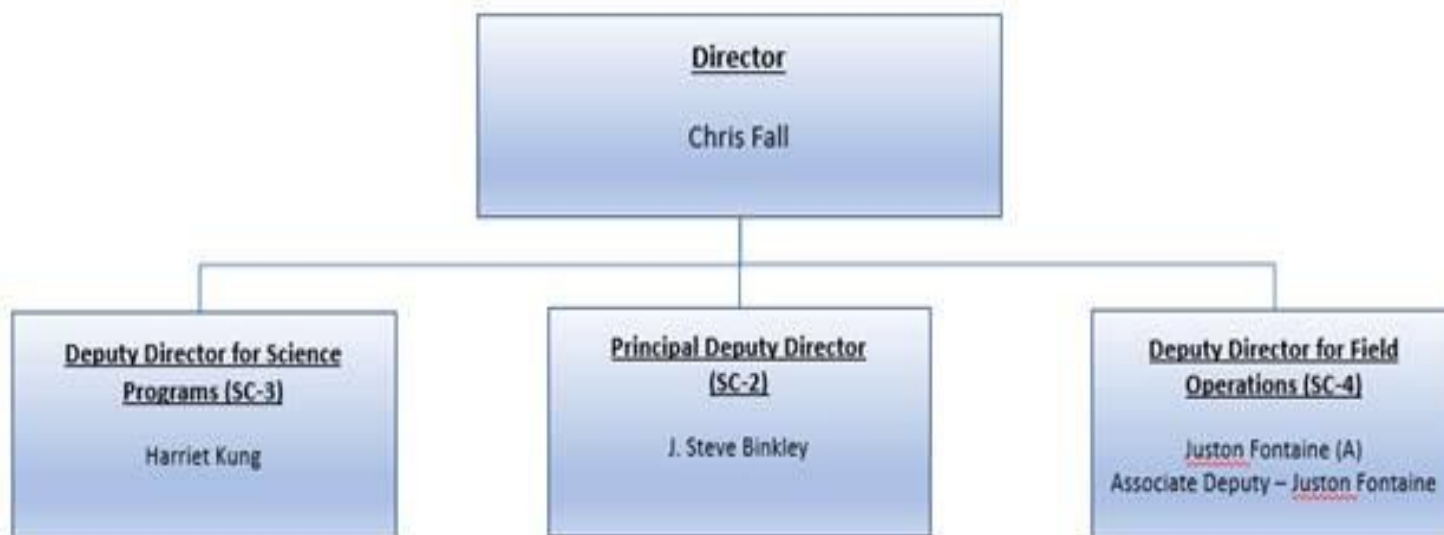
Director

Chris Fall

Deputy Director for Science Programs (SC-3)

Harriet Kung

Principal Deputy Director (SC-2)

J. Steve Binkley

Deputy Director for Field Operations (SC-4)

Juston Fontaine (A)
Associate Deputy – Juston Fontaine